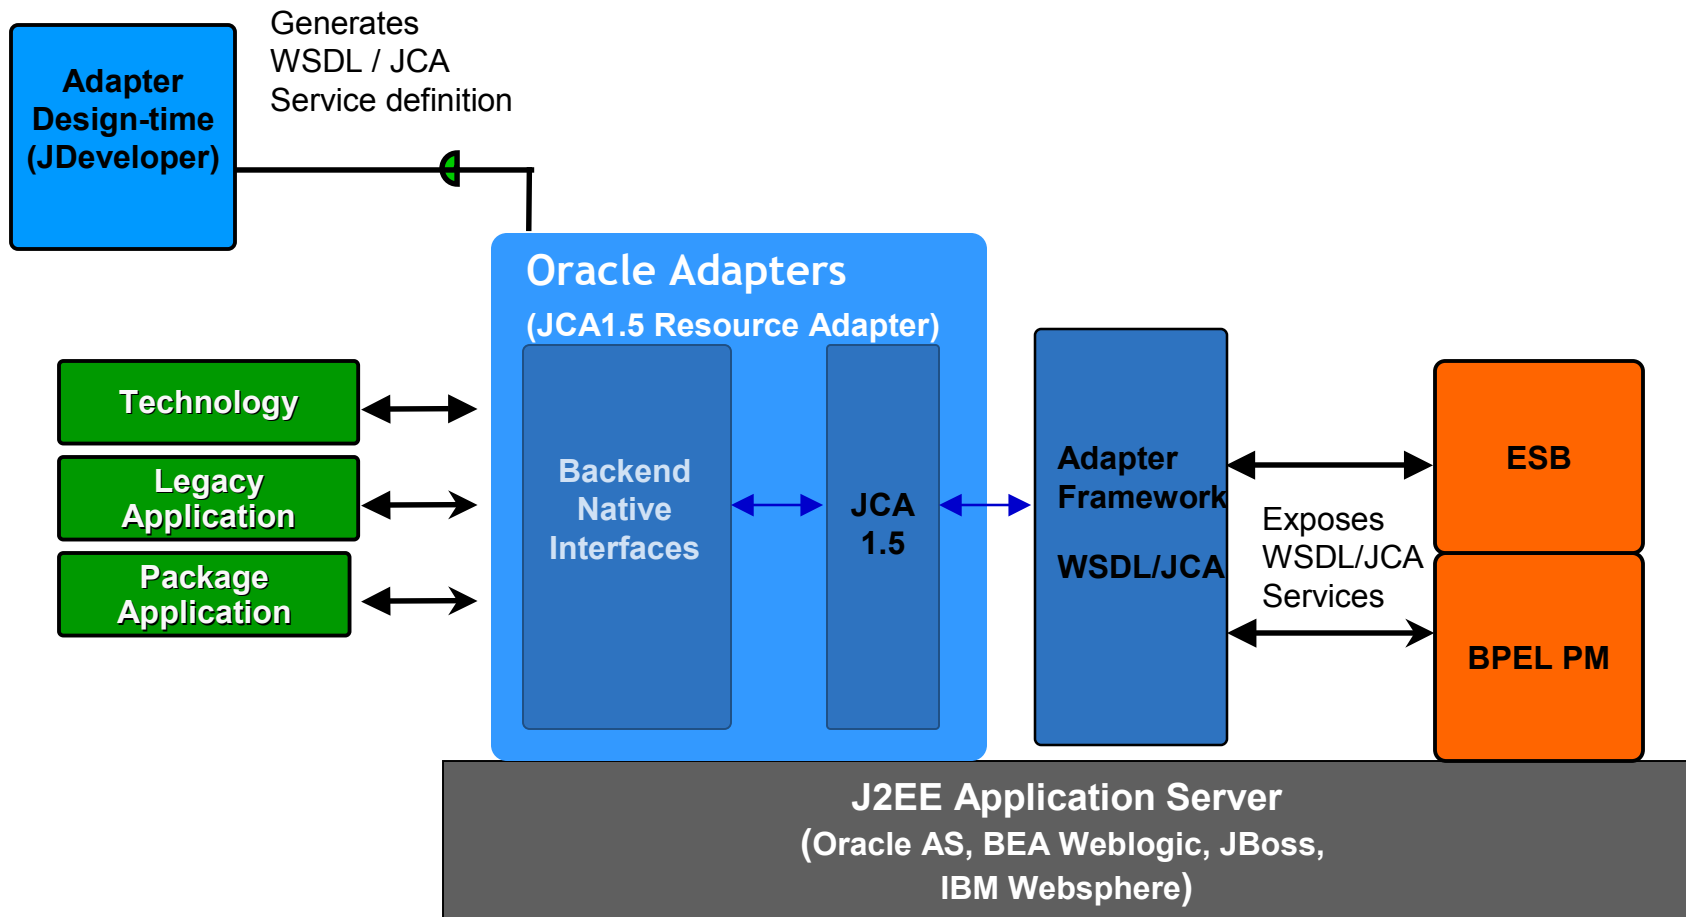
Adapter Design-time (JDeveloper)

Generates WSDL / JCA Service definition

Oracle Adapters

(JCA1.5 Resource Adapter)

Technology

Legacy Application

Package Application

Backend Native Interfaces

JCA 1.5

Adapter Framework

WSDL/JCA

Exposes WSDL/JCA Services

ESB

BPEL PM

J2EE Application Server

(Oracle AS, BEA Weblogic, JBoss, IBM Websphere)